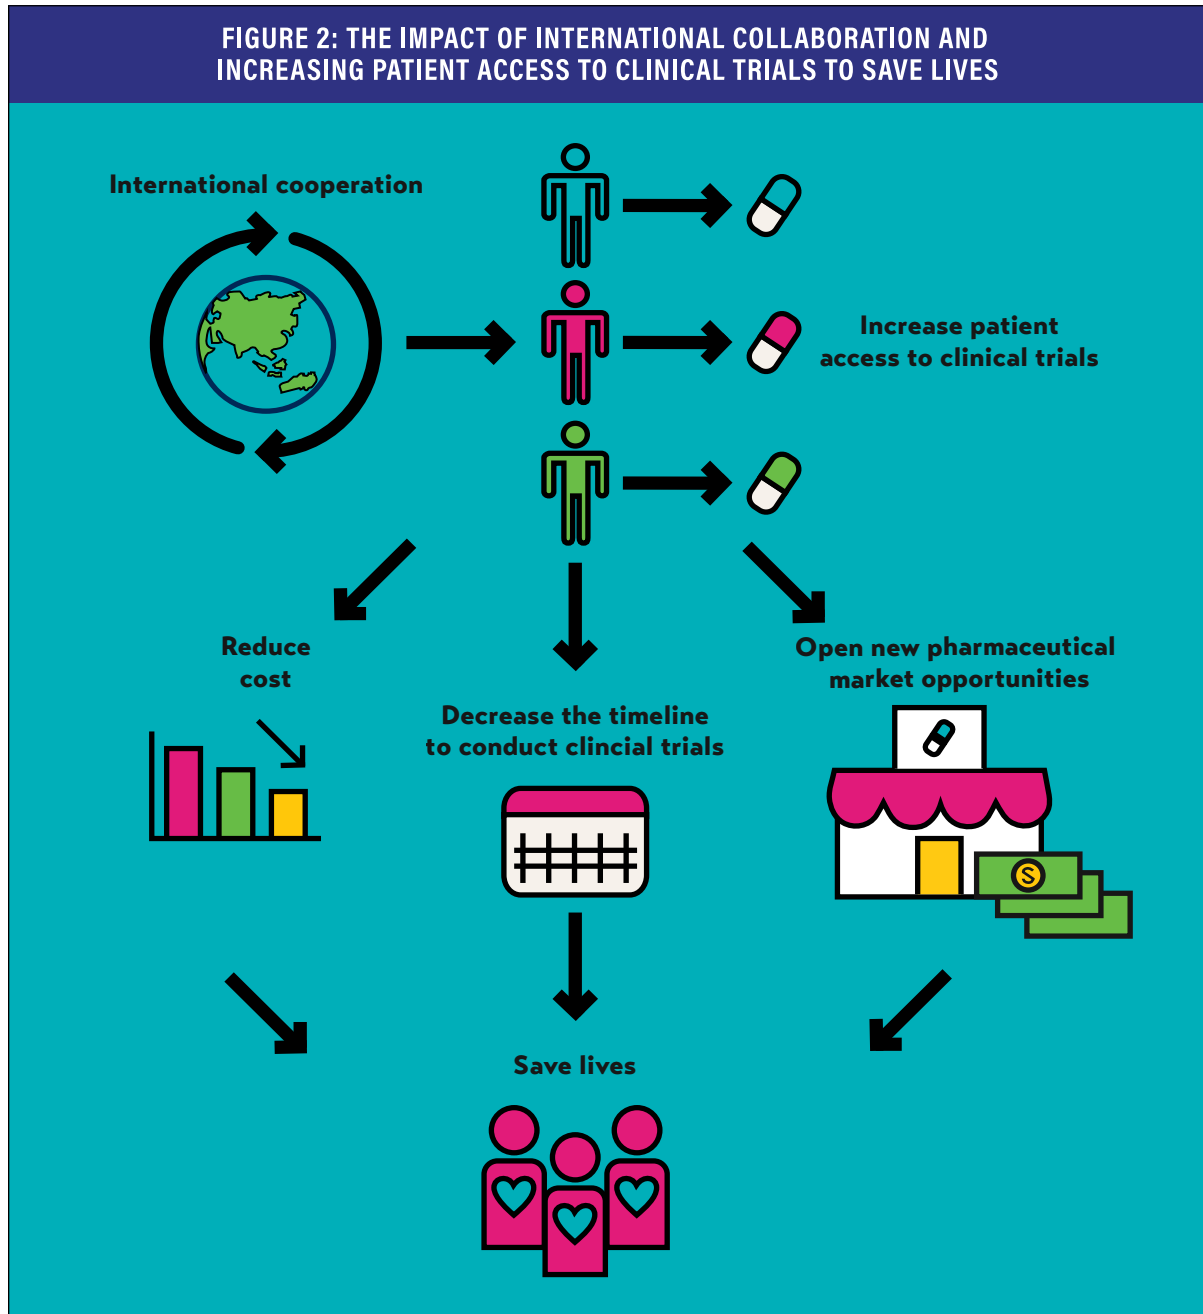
FIGURE 2: THE IMPACT OF INTERNATIONAL COLLABORATION AND INCREASING PATIENT ACCESS TO CLINICAL TRIALS TO SAVE LIVES

International cooperation

Increase patient access to clinical trials

Reduce cost

Decrease the timeline to conduct clincial trials

Open new pharmaceutical market opportunities

$

Save lives